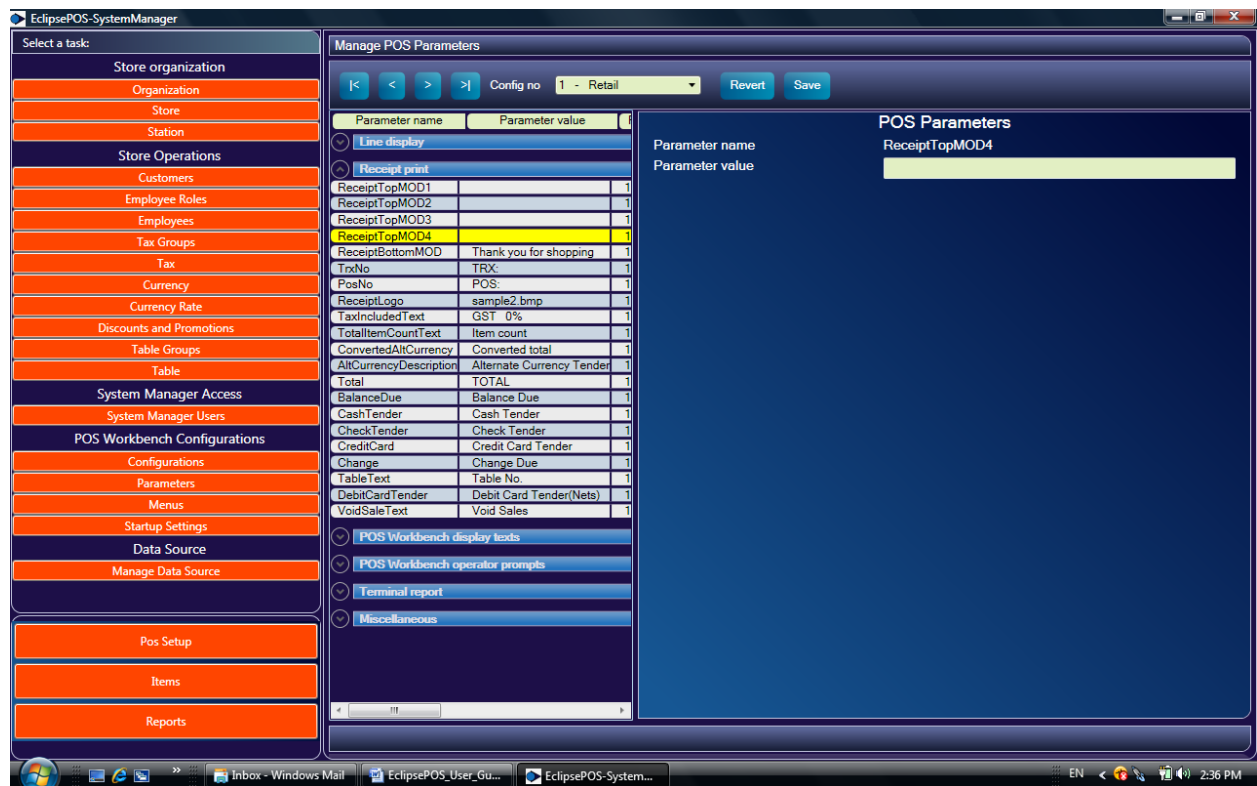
EclipsePOS-SystemManager

Select a task:

Store organization
Organization
Store
Station
Store Operations
Customers
Employee Roles
Employees
Tax Groups
Tax
Currency
Currency Rate
Discounts and Promotions
Table Groups
Table
System Manager Access
System Manager Users
POS Workbench Configurations
Configurations
Parameters
Menus
Startup Settings
Data Source
Manage Data Source

Pos Setup
Items
Reports

Manage POS Parameters

|< < > >| Config no 1 - Retail Revert Save

| Parameter name | Parameter value |
|---|---|
| Line display | |
| Receipt print | |
| ReceiptTopMOD1 | |
| ReceiptTopMOD2 | |
| ReceiptTopMOD3 | |
| ReceiptTopMOD4 | |
| ReceiptBottomMOD | Thank you for shopping |
| TrxNo | TRX: |
| PosNo | POS: |
| ReceiptLogo | sample2.bmp |
| TaxIncludedText | GST 0% |
| TotalItemCountText | Item count |
| ConvertedAltCurrency | Converted total |
| AltCurrencyDescription | Alternate Currency Tender |
| Total | TOTAL |
| BalanceDue | Balance Due |
| CashTender | Cash Tender |
| CheckTender | Check Tender |
| CreditCard | Credit Card Tender |
| Change | Change Due |
| TableText | Table No. |
| DebitCardTender | Debit Card Tender(Nets) |
| VoidSaleText | Void Sales |

POS Workbench display texts
POS Workbench operator prompts
Terminal report
Miscellaneous

POS Parameters
Parameter name ReceiptTopMOD4
Parameter value

Inbox - Windows Mail
EclipsePOS_User_Gu...
EclipsePOS-System...
EN
2:36 PM